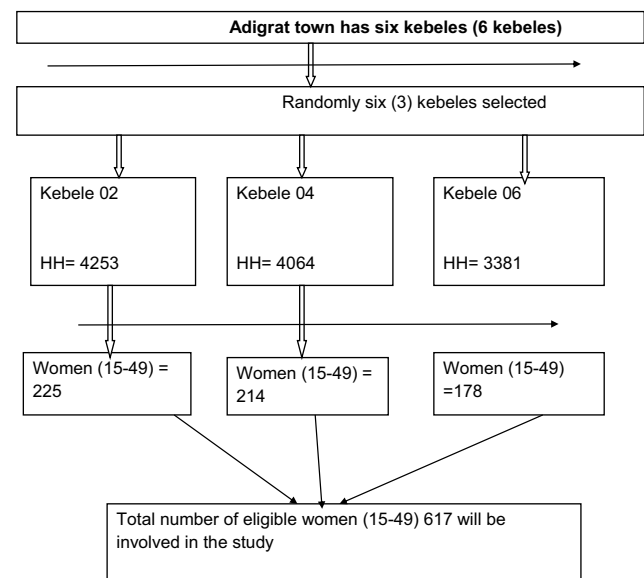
Adigrat town has six kebeles (6 kebeles)

Randomly six (3) kebeles selected

Kebele 02

HH= 4253

Kebele 04

HH= 4064

Kebele 06

HH= 3381

Women (15-49) = 225

Women (15-49) = 214

Women (15-49) =178

Total number of eligible women (15-49) 617 will be involved in the study